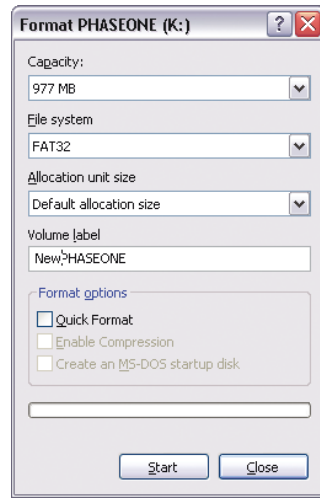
Format PHASEONE (K:)

?

X

Capacity:

977 MB

File system

FAT32

Allocation unit size

Default allocation size

Volume label

NewPHASEONE

Format options

Quick Format

Enable Compression

Create an MS-DOS startup disk

Start

Close